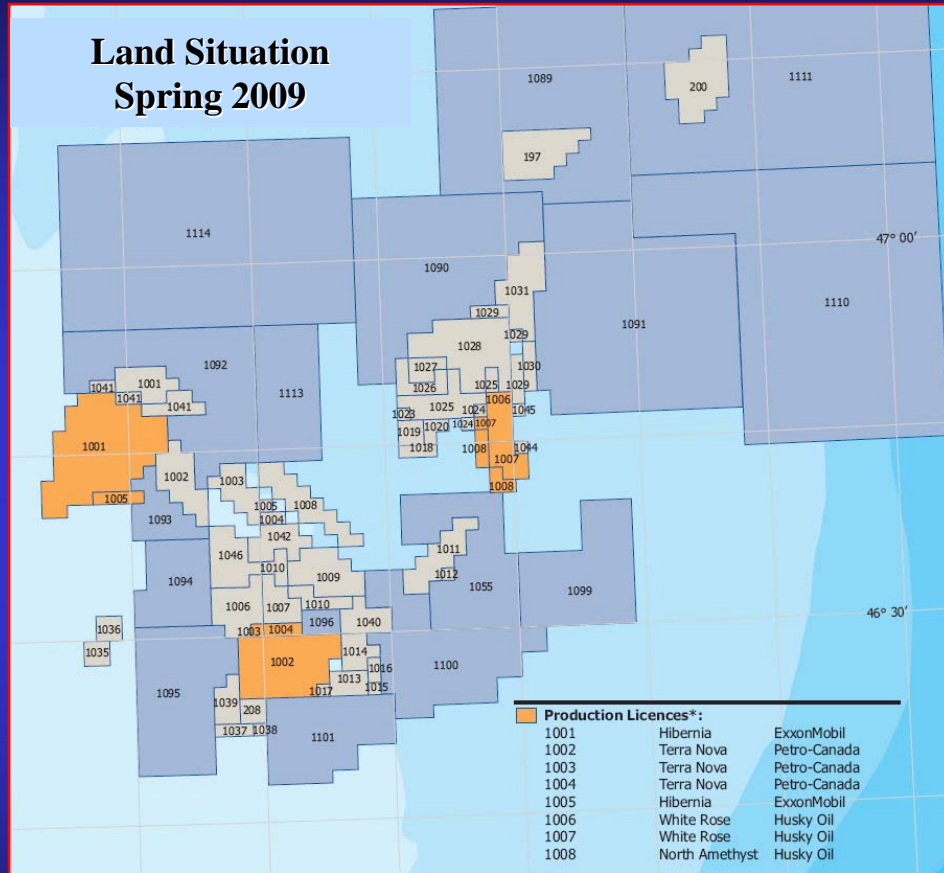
Land Situation
Spring 2009

1089
200
1111
197
1114
1090
47° 00'
1031
1110
1029
1091
1029
1028
1092
1030
1027
1041
1001
1025
1029
1113
1026
1041
1041
1006
1023
1025
1024
1045
1019
1020
1024
1007
1001
1018
1008
1044
1007
1002
1008
1005
1003
1093
1005
1008
1004
1042
1011
1046
1010
1012
1094
1009
1055
1099
1006
1007
1010
46° 30'
1036
1096
1040
1003
1004
1035
1014
1002
1016
1100
1013
1095
1017
1015
1039
208
1037
1038
1101

Production Licences*:
| | | |
|---|---|---|
| 1001 | Hibernia | ExxonMobil |
| 1002 | Terra Nova | Petro-Canada |
| 1003 | Terra Nova | Petro-Canada |
| 1004 | Terra Nova | Petro-Canada |
| 1005 | Hibernia | ExxonMobil |
| 1006 | White Rose | Husky Oil |
| 1007 | White Rose | Husky Oil |
| 1008 | North Amethyst | Husky Oil |